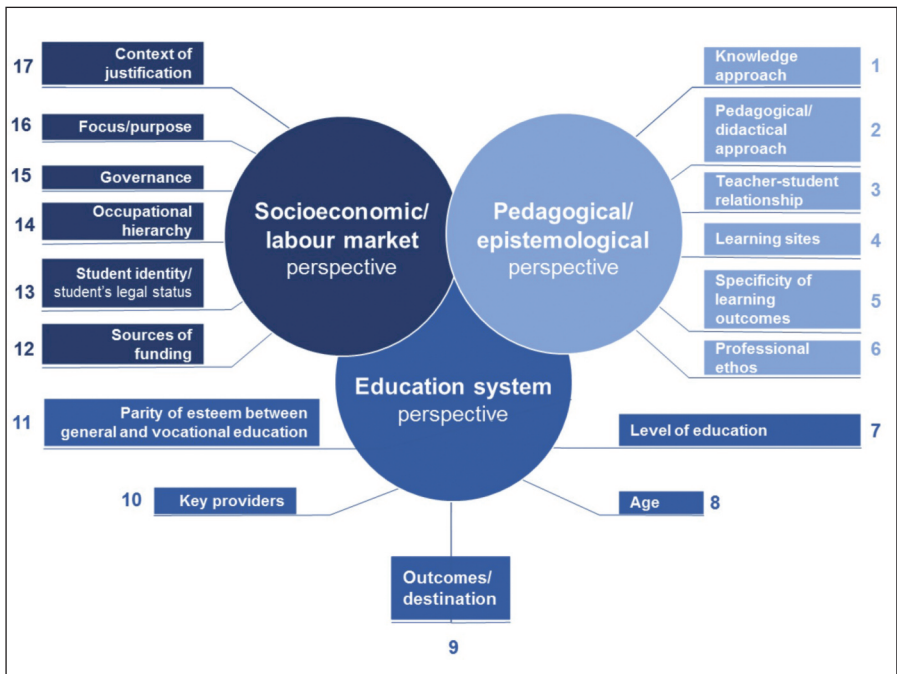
17 Context of justification

16 Focus/purpose

15 Governance

14 Occupational hierarchy

13 Student identity/ student's legal status

12 Sources of funding

Socioeconomic/ labour market perspective

Pedagogical/ epistemological perspective

Education system perspective

Knowledge approach 1

Pedagogical/ didactical approach 2

Teacher-student relationship 3

Learning sites 4

Specificity of learning outcomes 5

Professional ethos 6

11 Parity of esteem between general and vocational education

Level of education 7

10 Key providers

Age 8

Outcomes/ destination

9